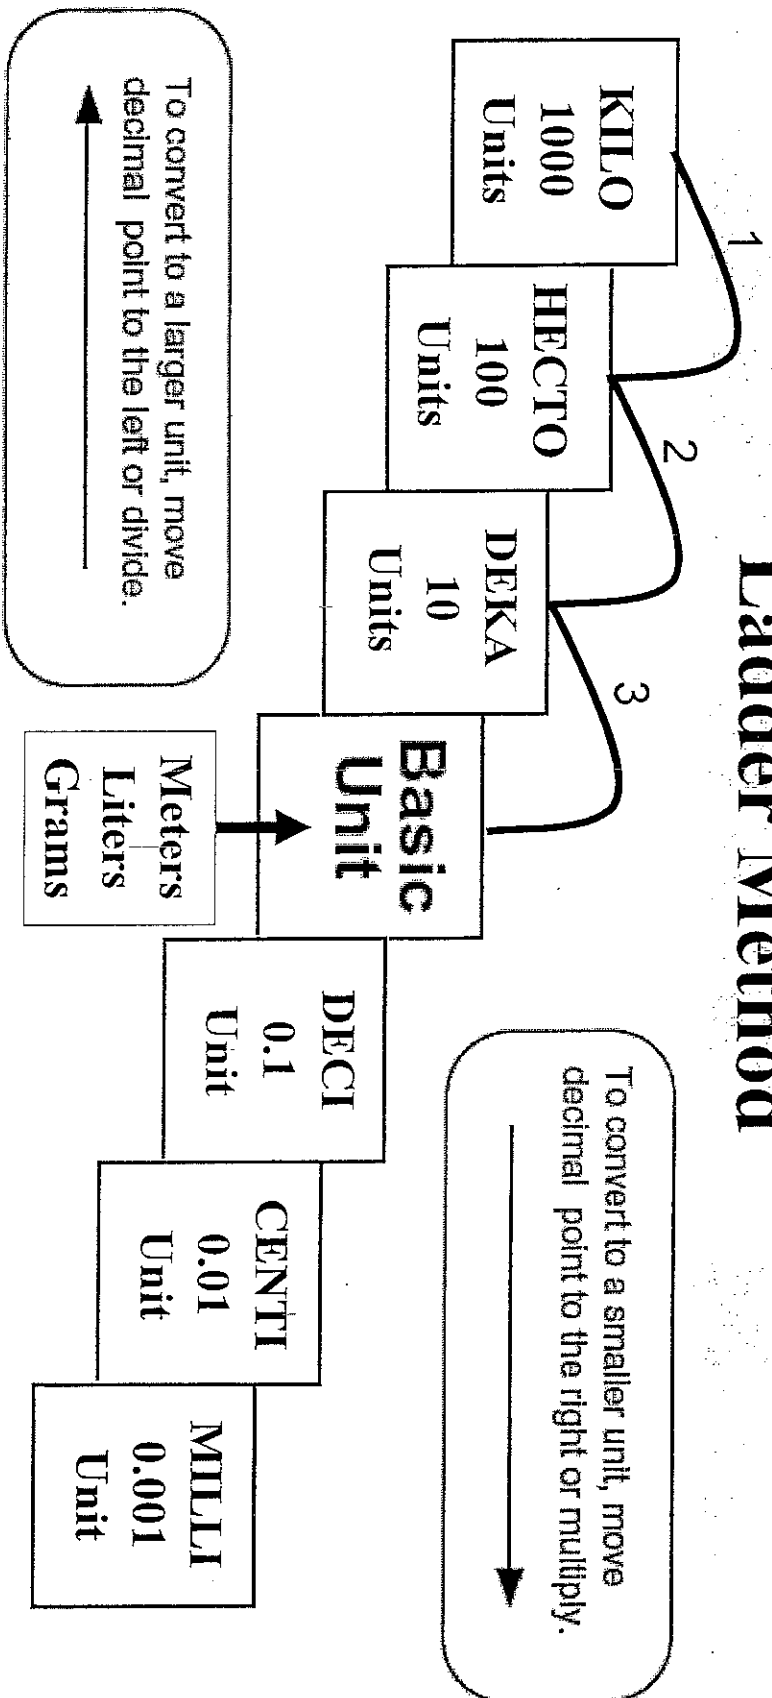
Ladder Method

KILO
1000
Units

1

HECTO
100
Units

2

DEKA
10
Units

3

Basic
Unit

Meters
Liters
Grams

DECI
0.1
Unit

CENTI
0.01
Unit

MILLI
0.001
Unit

To convert to a smaller unit, move decimal point to the right or multiply.

To convert to a larger unit, move decimal point to the left or divide.